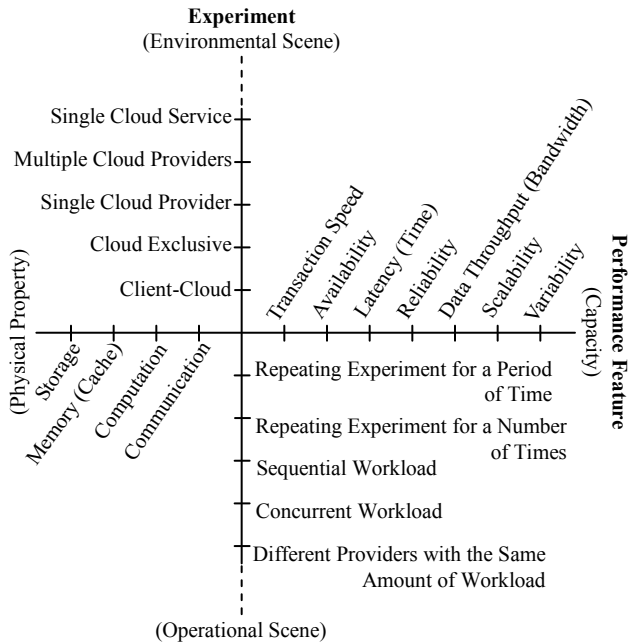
Experiment
(Environmental Scene)

Single Cloud Service
Multiple Cloud Providers
Single Cloud Provider
Cloud Exclusive
Client-Cloud

Transaction Speed
Availability
Latency (Time)
Reliability
Data Throughput (Bandwidth)
Scalability
Variability

Performance Feature
(Capacity)

(Physical Property)
Storage
Memory (Cache)
Computation
Communication

Repeating Experiment for a Period of Time
Repeating Experiment for a Number of Times
Sequential Workload
Concurrent Workload
Different Providers with the Same Amount of Workload

(Operational Scene)